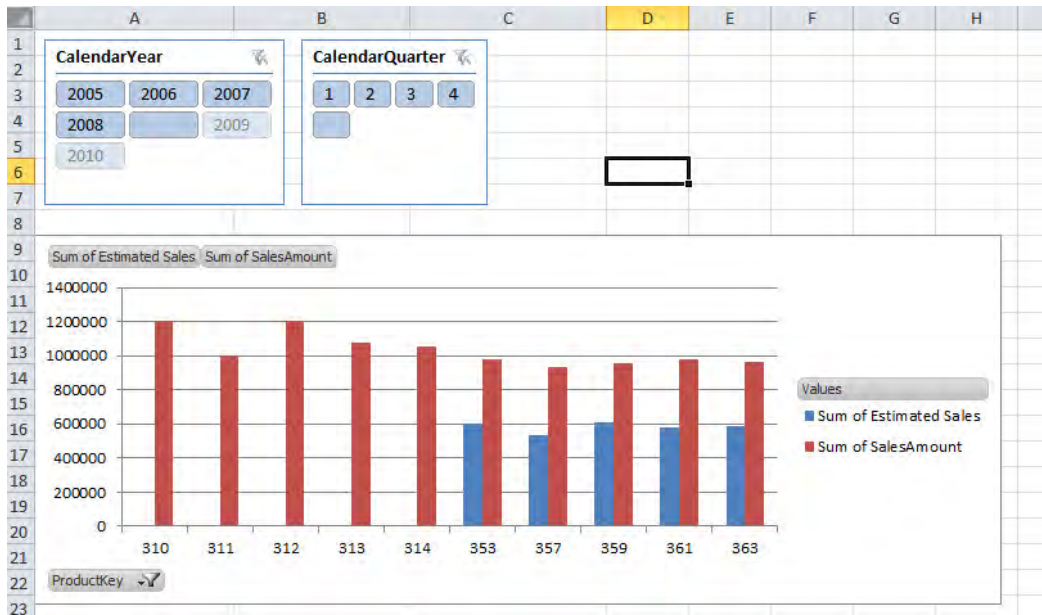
| | A | B | C | D | E | F | G | H |
|---|---|---|---|---|---|---|---|---|
| 1 | | | | | | | | |

CalendarYear
2005 2006 2007
2008 2009
2010

CalendarQuarter
1 2 3 4

Sum of Estimated Sales Sum of SalesAmount

1400000
1200000
1000000
800000
600000
400000
200000
0

310 311 312 313 314 353 357 359 361 363

ProductKey

Values
Sum of Estimated Sales
Sum of SalesAmount

1 2 3 4 5 6 7 8 9 10 11 12 13 14 15 16 17 18 19 20 21 22 23